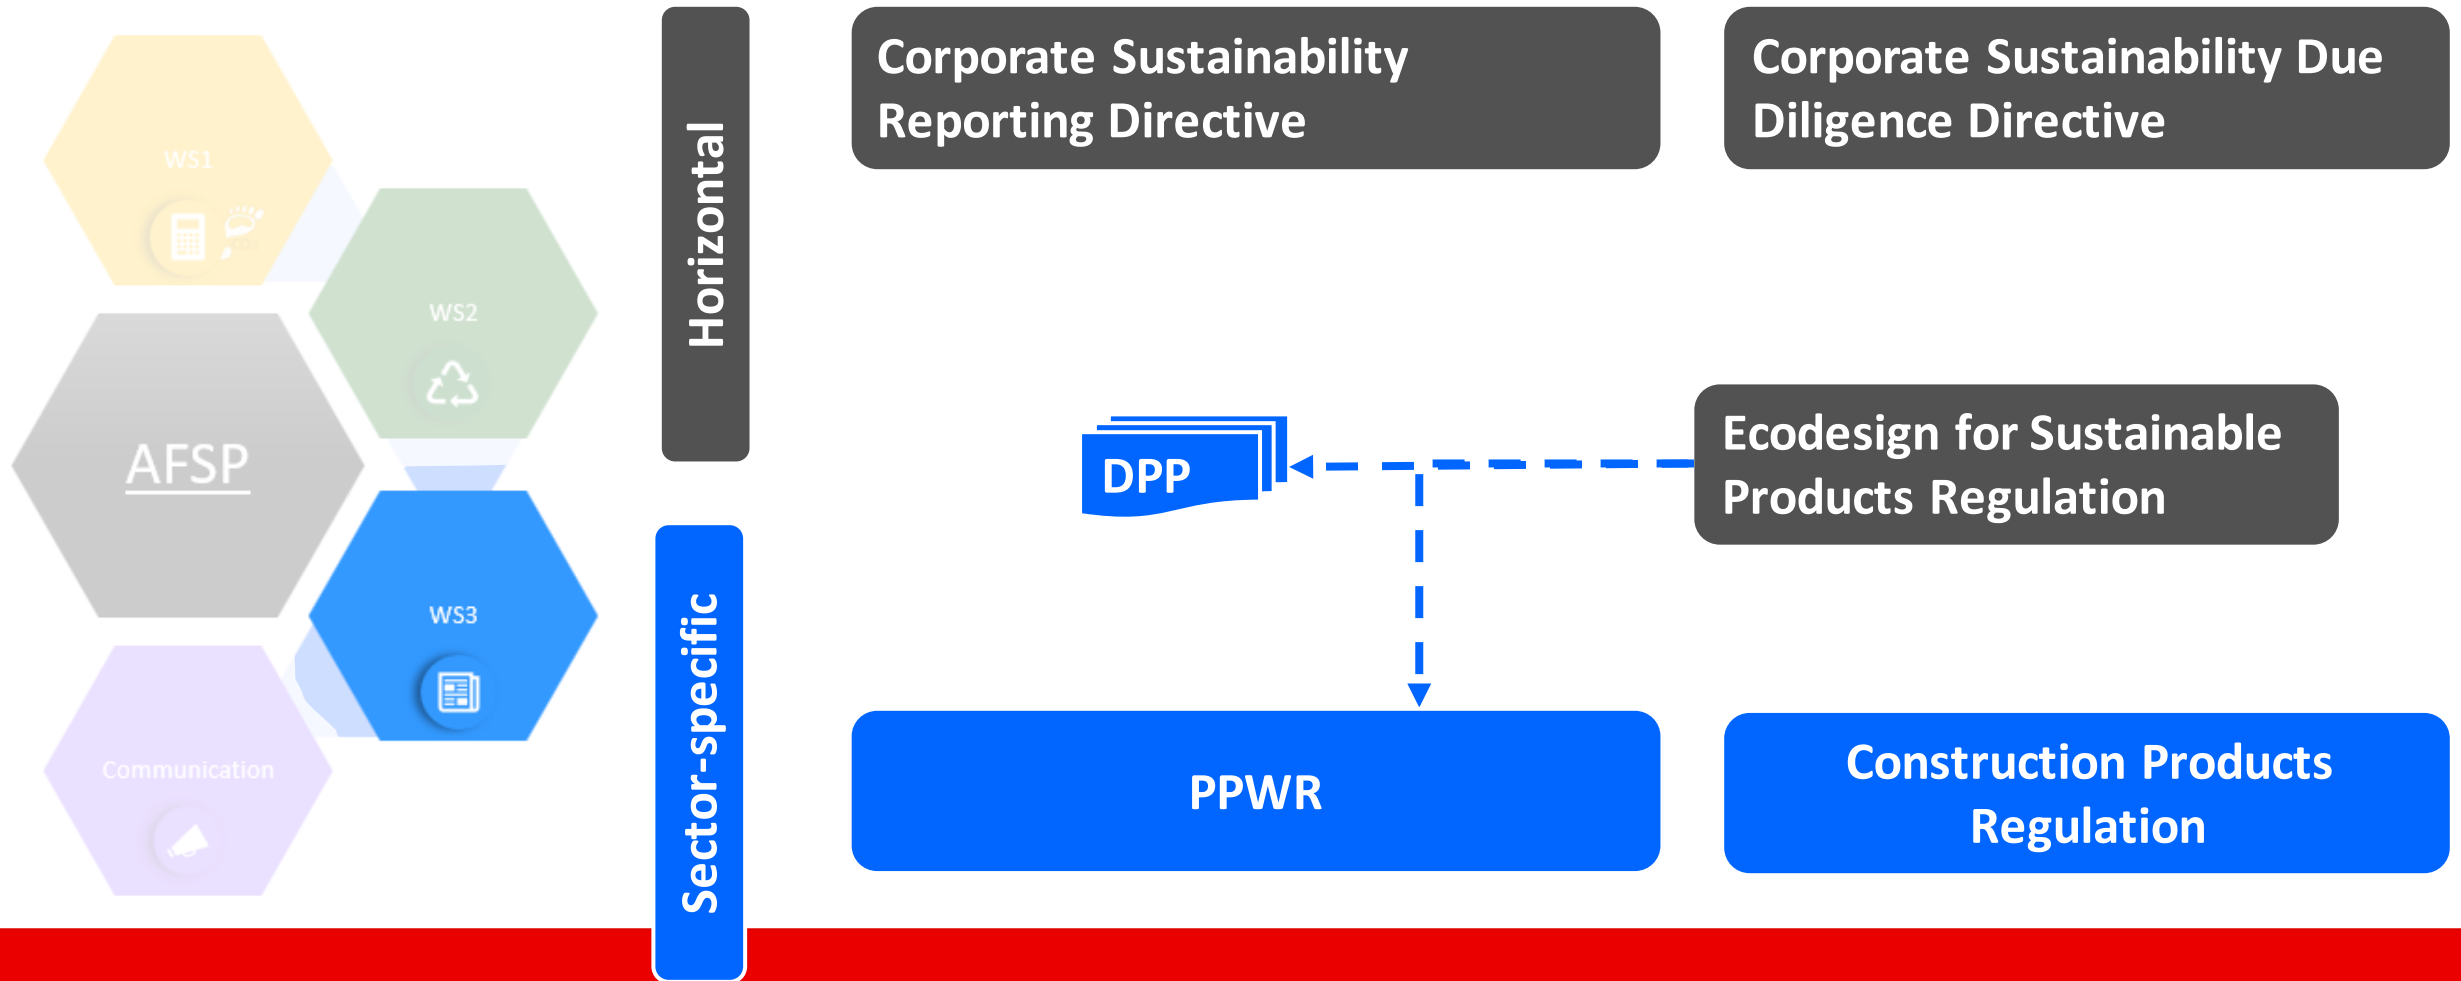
WS1

WS2

AFSP

WS3

Communication

Horizontal

Sector-specific

Corporate Sustainability Reporting Directive

Corporate Sustainability Due Diligence Directive

DPP

Ecodesign for Sustainable Products Regulation

PPWR

Construction Products Regulation